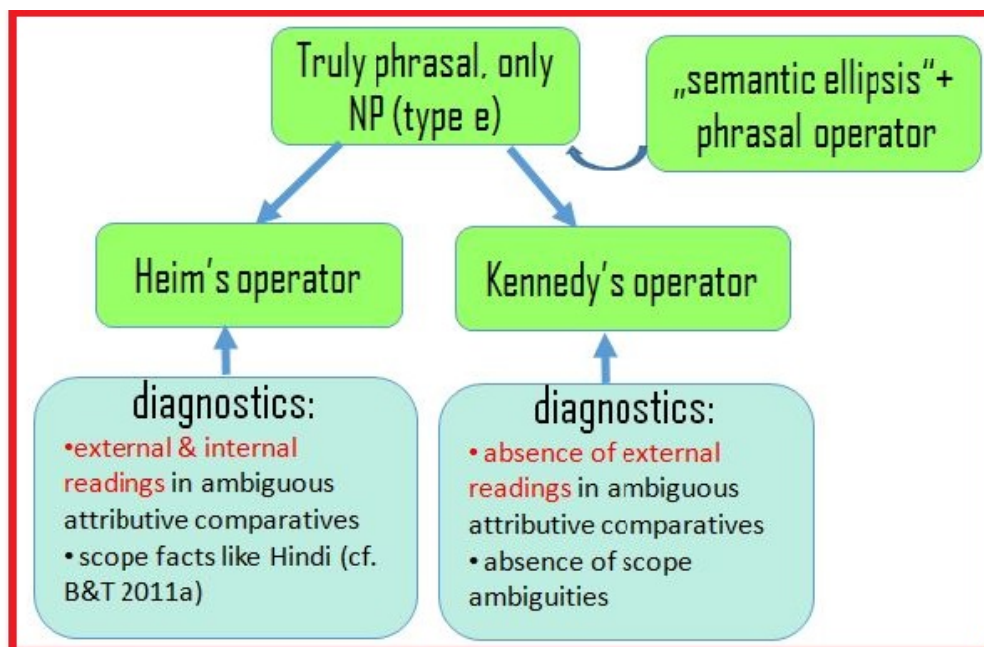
Truly phrasal, only NP (type e)

„semantic ellipsis"+ phrasal operator

Heim's operator

Kennedy's operator

diagnostics:
•external & internal readings in ambiguous attributive comparatives
• scope facts like Hindi (cf. B&T 2011a)

diagnostics:
• absence of external readings in ambiguous attributive comparatives
• absence of scope ambiguities